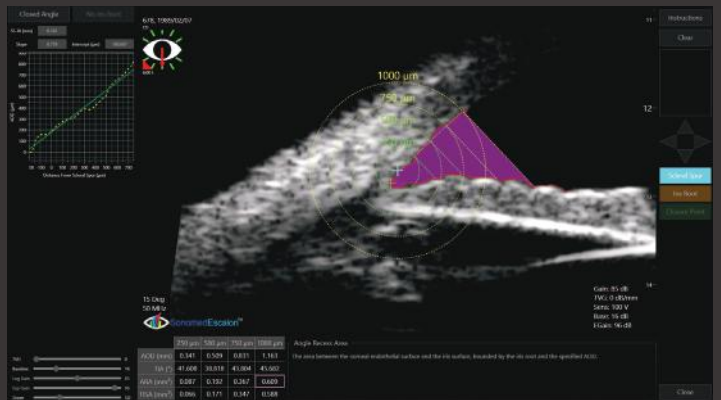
Closed Angle

6/8, 1985/02/07

Instructions

Clear

1000 µm

750 µm

Scleral Spur

Gain: 85 dB
TVG: 0 dB/mm
Sens: 100 V
Base: 16 dB
EGain: 96 dB

15 Deg
50 MHz

SonomedEscalon

| | 250 µm | 500 µm | 750 µm | 1000 µm |
|---|---|---|---|---|
| AOD (mm) | 0.341 | 0.509 | 0.831 | 1.163 |
| TIA (°) | 41.608 | 38.818 | 43.004 | 45.602 |
| ARA (mm²) | 0.087 | 0.192 | 0.267 | 0.609 |
| TISA (mm²) | 0.066 | 0.171 | 0.347 | 0.588 |

Angle Recess Area

The area between the corneal endothelial surface and the iris surface, bounded by the iris root and the specified AOD.

Distance From Scleral Spur (µm)

Close